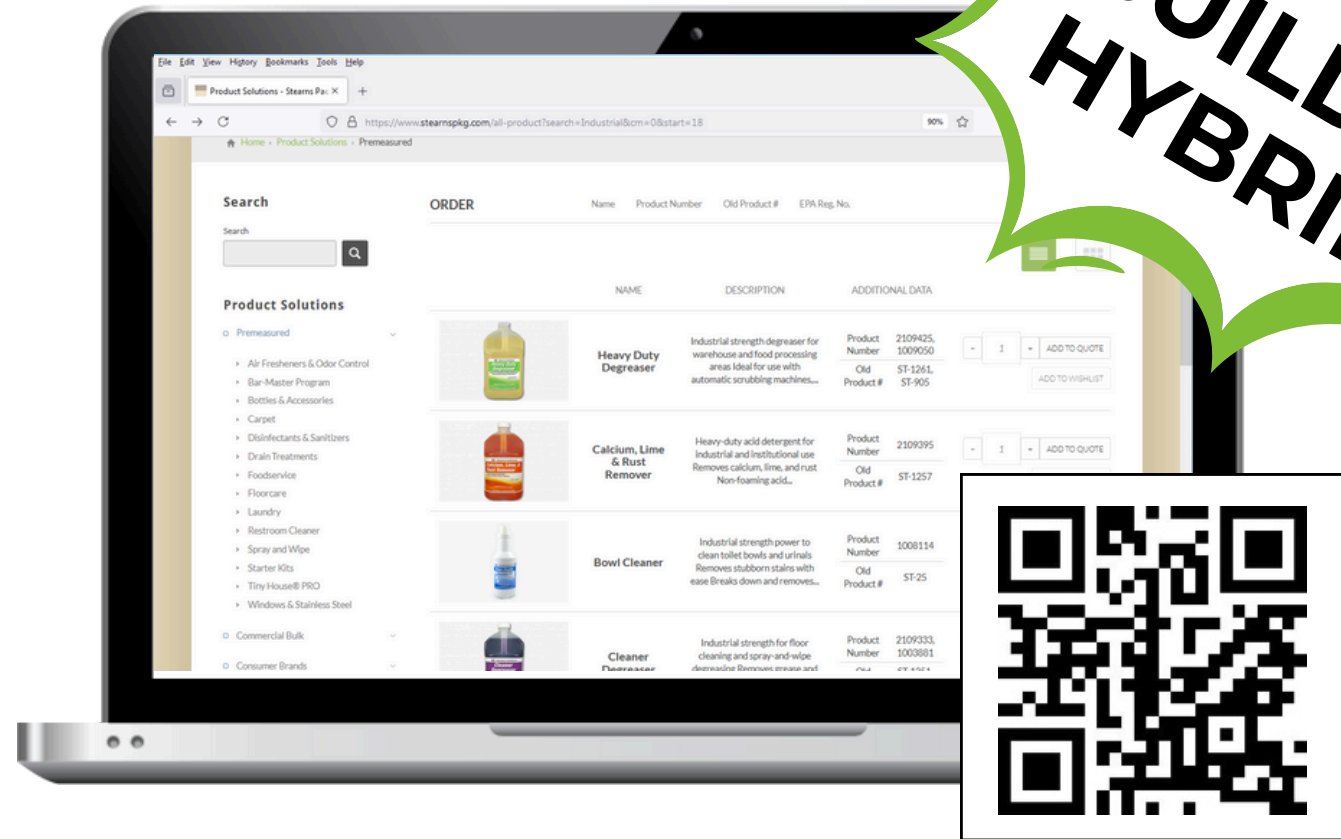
UILD HYBRI

File Edit View History Bookmarks Tools Help

Product Solutions - Stearns Pac ×

https://www.stearnspkg.com/all-product?search=Industrial&cm=0&start=18

90%

Home › Product Solutions › Premeasured

Search

Search

Product Solutions

Premeasured

Air Fresheners & Odor Control
Bar-Master Program
Bottles & Accessories
Carpet
Disinfectants & Sanitizers
Drain Treatments
Foodservice
Floorcare
Laundry
Restroom Cleaner
Spray and Wipe
Starter Kits
Tiny House® PRO
Windows & Stainless Steel

Commercial Bulk

Consumer Brands

ORDER

Name Product Number Old Product # EPA Reg. No.

| NAME | DESCRIPTION | ADDITIONAL DATA | |
|---|---|---|---|
| Heavy Duty Degreaser | Industrial strength degreaser for warehouse and food processing areas Ideal for use with automatic scrubbing machines... | Product Number 2109425, 1009050 Old Product # ST-1261, ST-905 | - 1 + ADD TO QUOTE ADD TO WISHLIST |
| Calcium, Lime & Rust Remover | Heavy-duty acid detergent for industrial and institutional use Removes calcium, lime, and rust Non-foaming acid... | Product Number 2109395 Old Product # ST-1257 | - 1 + ADD TO QUOTE |
| Bowl Cleaner | Industrial strength power to clean toilet bowls and urinals Removes stubborn stains with ease Breaks down and removes... | Product Number 1008114 Old Product # ST-25 | |
| Cleaner Degreaser | Industrial strength for floor cleaning and spray-and-wipe degreasing Removes grease and | Product Number 2109333, 1003881 Old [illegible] | |